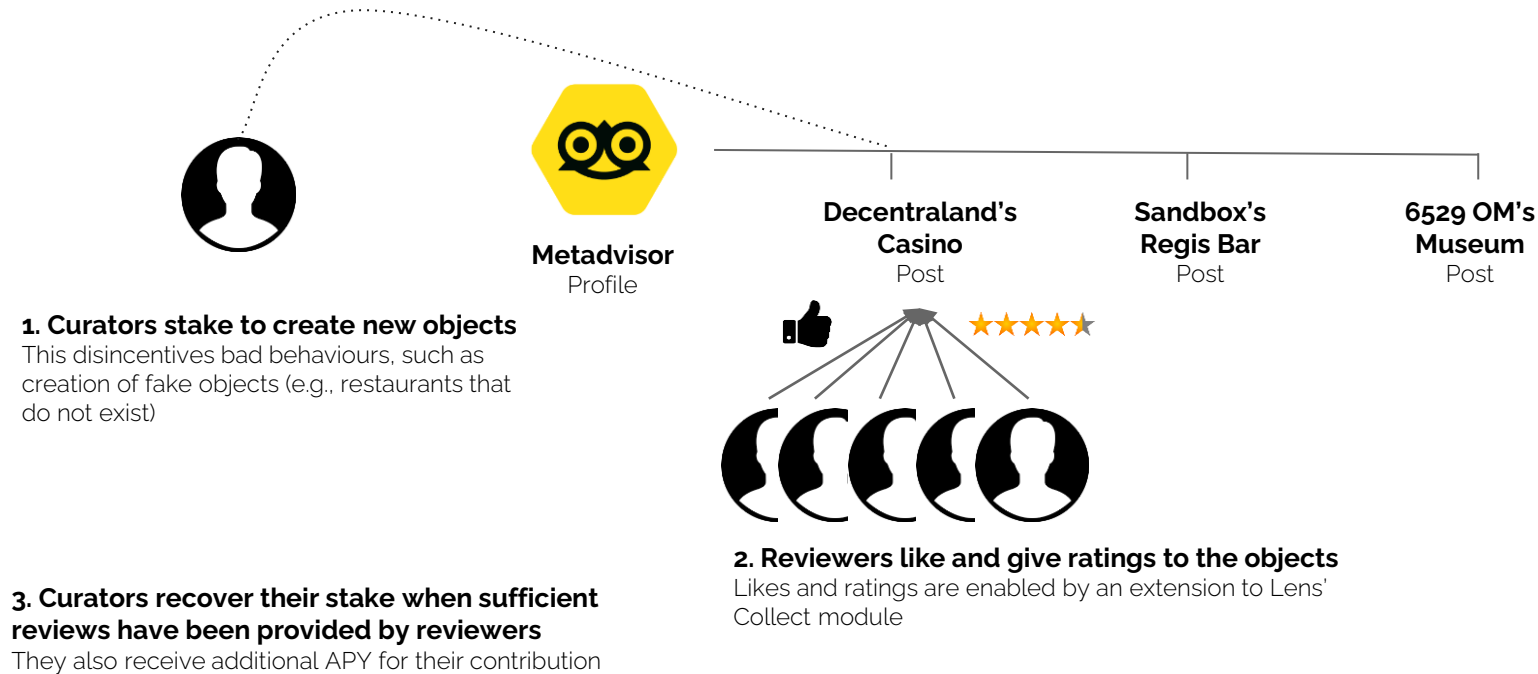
**Metadvisor**
Profile

**Decentraland's Casino**
Post

**Sandbox's Regis Bar**
Post

**6529 OM's Museum**
Post

**1. Curators stake to create new objects**
This disincentives bad behaviours, such as creation of fake objects (e.g., restaurants that do not exist)

**2. Reviewers like and give ratings to the objects**
Likes and ratings are enabled by an extension to Lens' Collect module

**3. Curators recover their stake when sufficient reviews have been provided by reviewers**
They also receive additional APY for their contribution